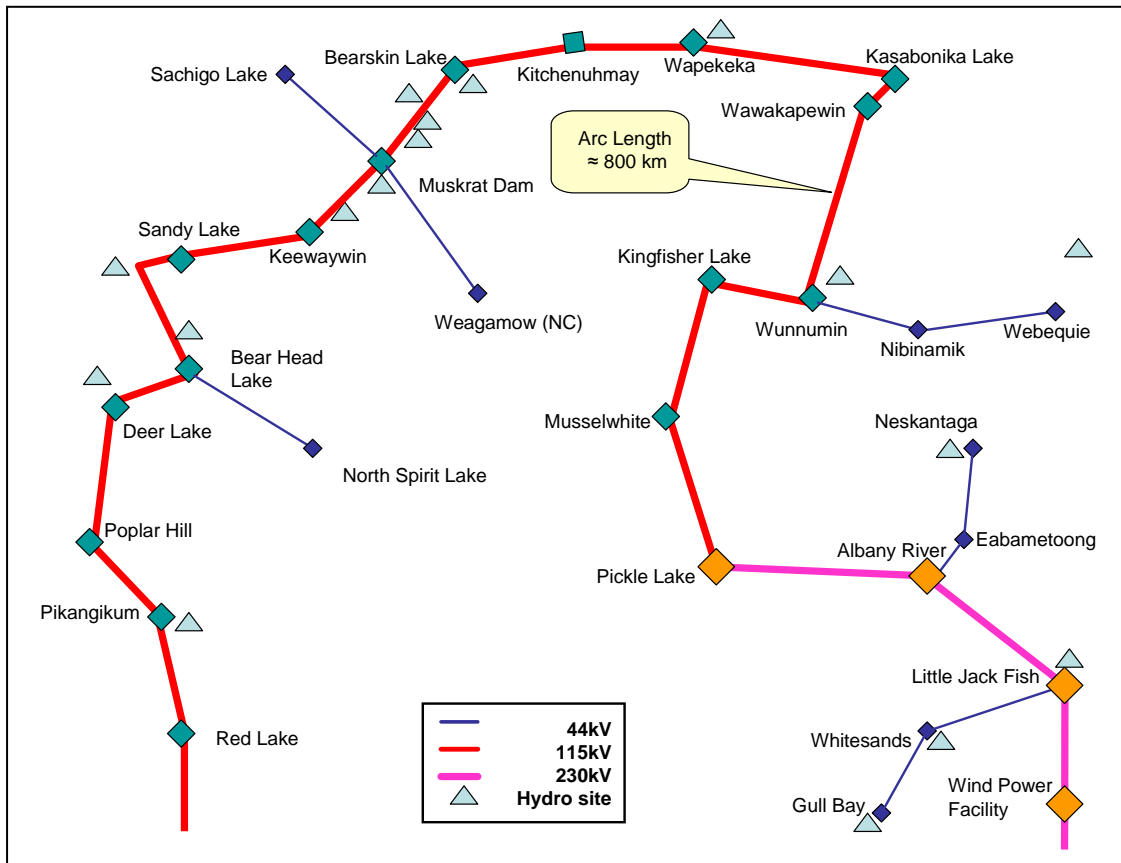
Sachigo Lake

Bearskin Lake

Kitchenuhmay

Wapekeka

Kasabonika Lake

Wawakapewin

Arc Length ≈ 800 km

Muskrat Dam

Sandy Lake

Keewaywin

Weagamow (NC)

Kingfisher Lake

Wunnumin

Nibinamik

Webequie

Bear Head Lake

Deer Lake

North Spirit Lake

Musselwhite

Neskantaga

Poplar Hill

Eabametoong

Albany River

Pickle Lake

Pikangikum

Little Jack Fish

Red Lake

Whitesands

Gull Bay

Wind Power Facility

44kV

115kV

230kV

Hydro site